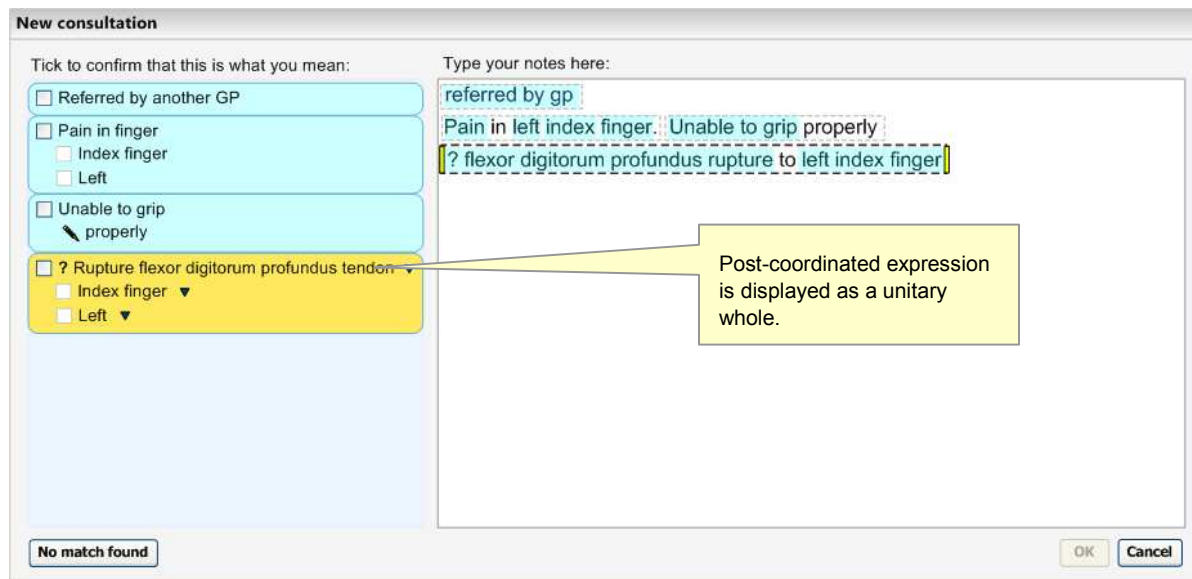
New consultation

Tick to confirm that this is what you mean:

Referred by another GP

Pain in finger
Index finger
Left

Unable to grip
properly

? Rupture flexor digitorum profundus tendon ▼
Index finger ▼
Left ▼

Type your notes here:

referred by gp

Pain in left index finger. Unable to grip properly

? flexor digitorum profundus rupture to left index finger

Post-coordinated expression is displayed as a unitary whole.

No match found

OK

Cancel